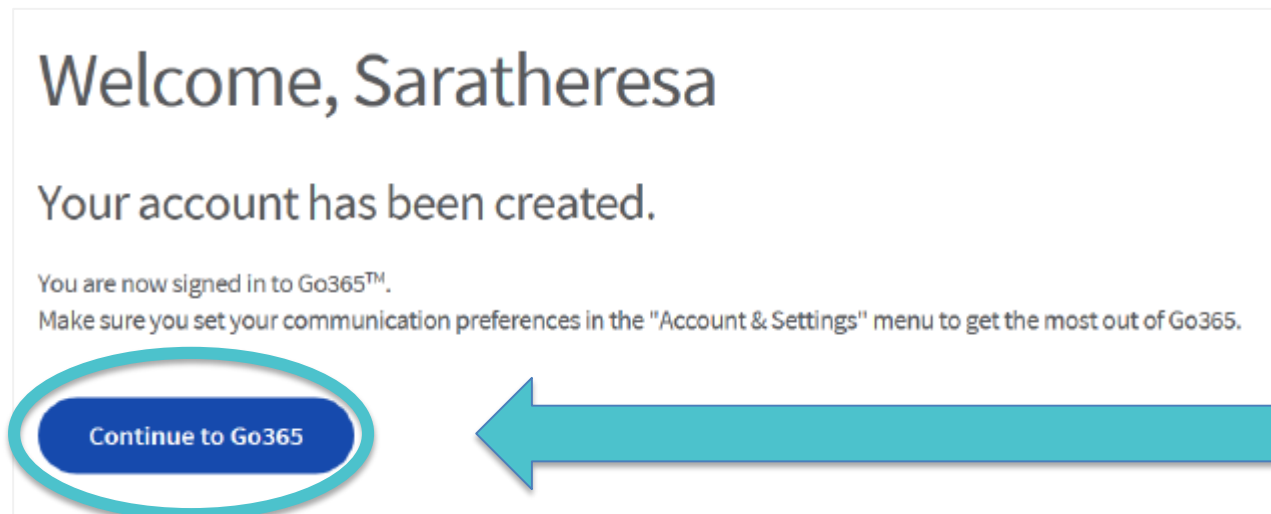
Welcome, Saratheresa

Your account has been created.

You are now signed in to Go365$^{TM}$.
Make sure you set your communication preferences in the "Account & Settings" menu to get the most out of Go365.

Continue to Go365